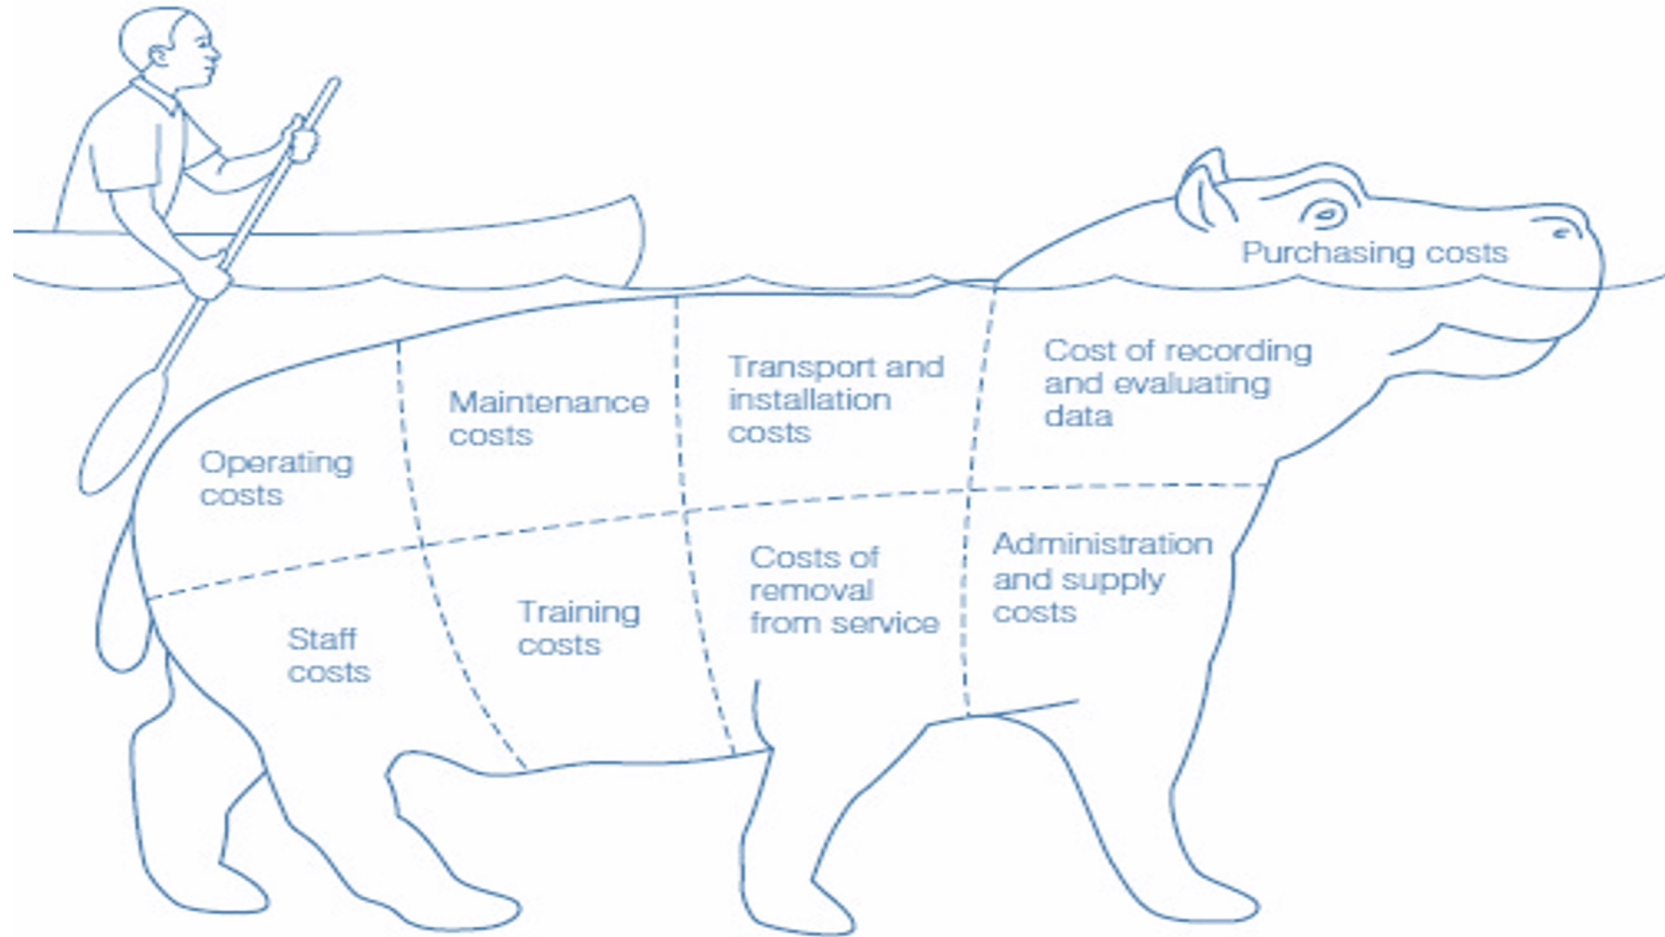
Purchasing costs

Operating costs

Maintenance costs

Transport and installation costs

Cost of recording and evaluating data

Staff costs

Training costs

Costs of removal from service

Administration and supply costs